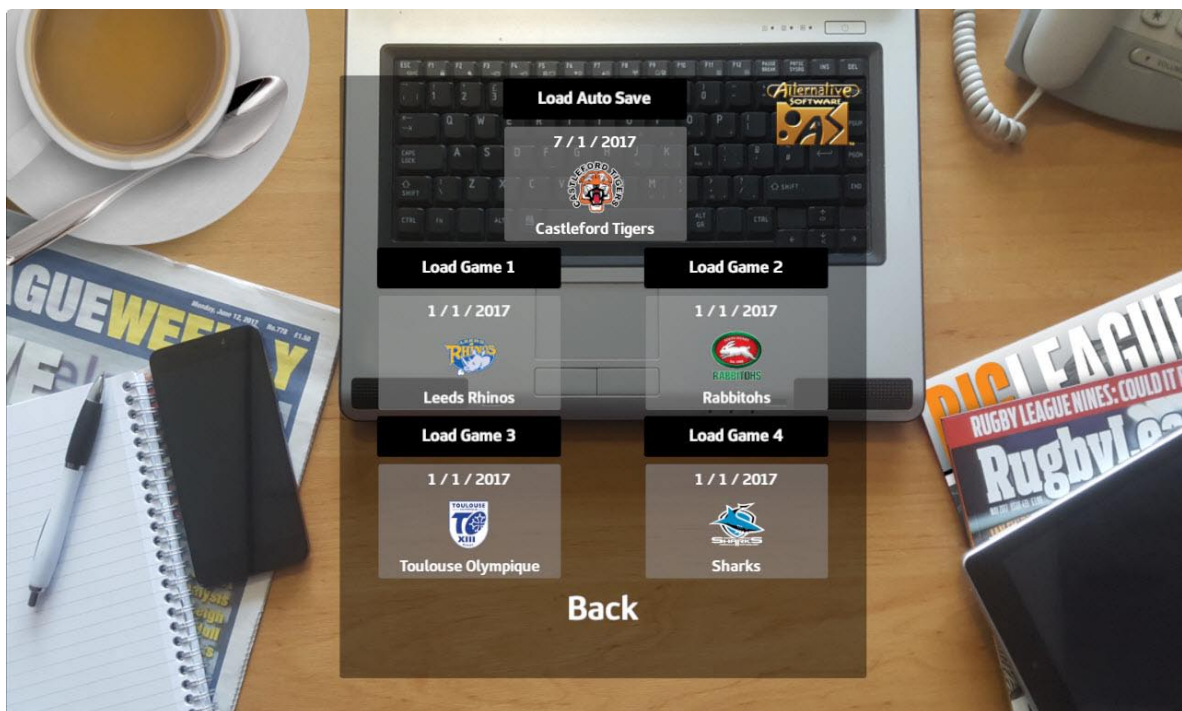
Load Auto Save

7 / 1 / 2017

Castleford Tigers

Load Game 1

1 / 1 / 2017

Leeds Rhinos

Load Game 2

1 / 1 / 2017

Rabbitohs

Load Game 3

1 / 1 / 2017

Toulouse Olympique

Load Game 4

1 / 1 / 2017

Sharks

Back

Alternative SOFTWARE

LEAGUE WEEKLY

RUGBY LEAGUE NINES: COULD IT

RugbyLea